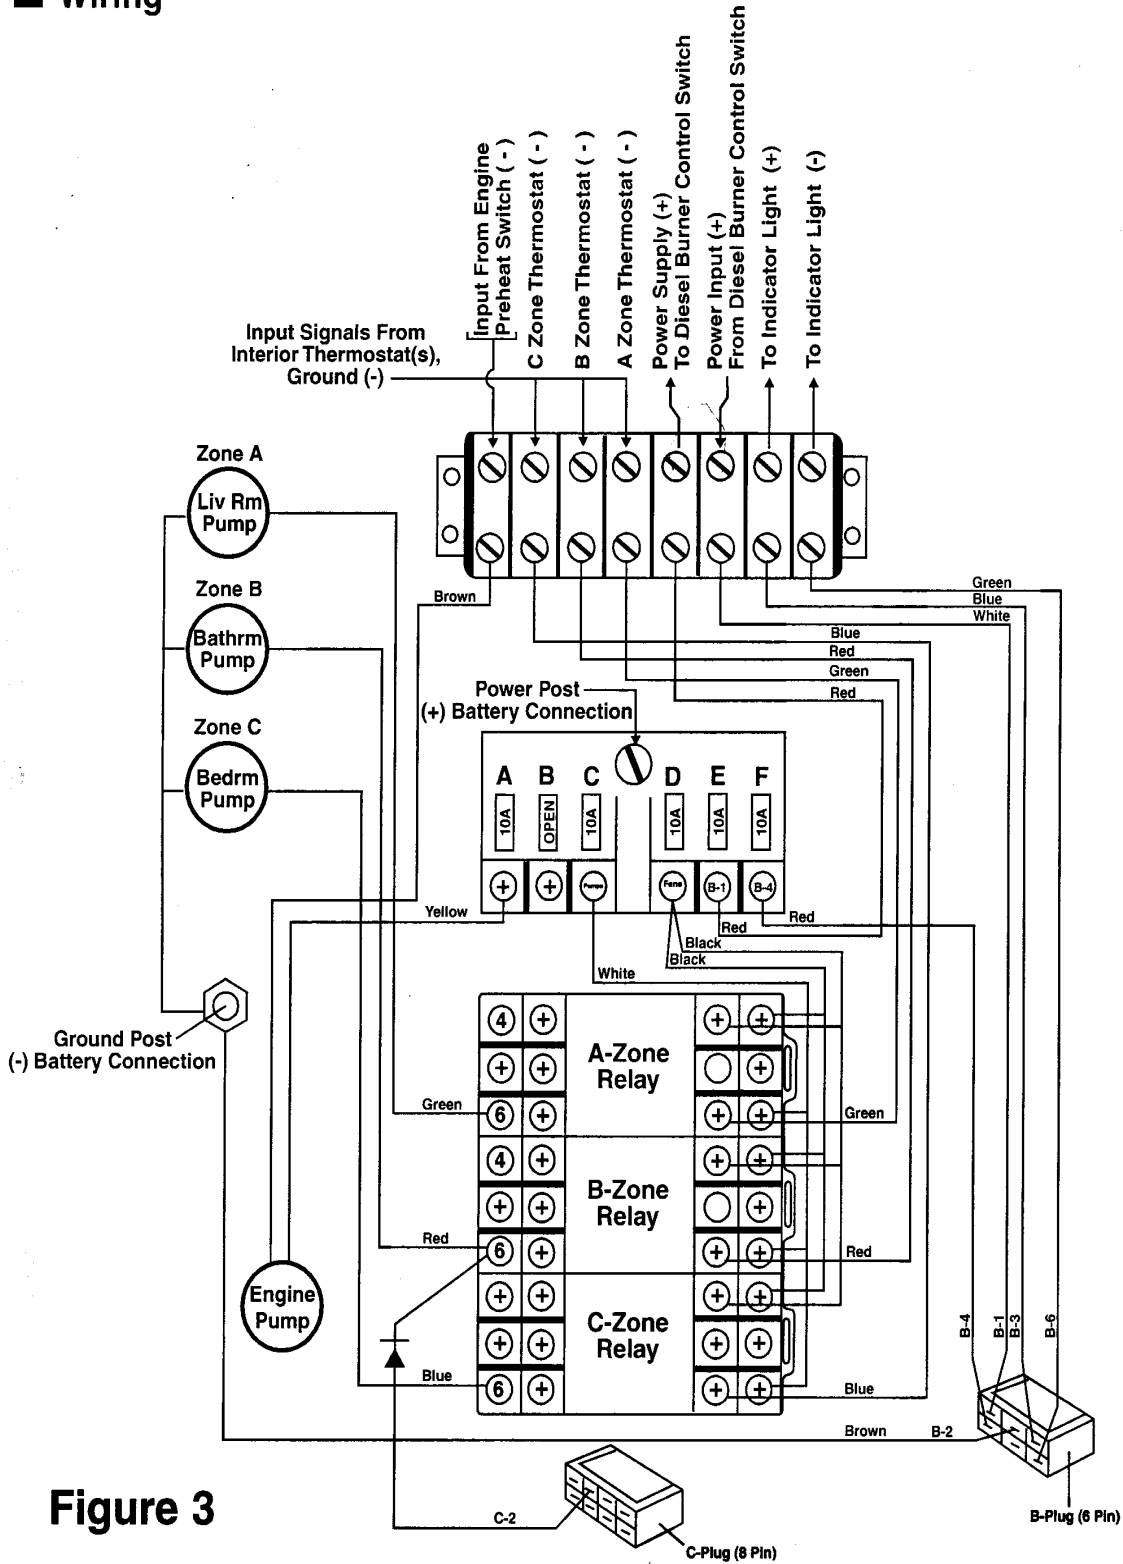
■ Wiring

Input Signals From Interior Thermostat(s), Ground (-)

Input From Engine Preheat Switch ( - )
C Zone Thermostat ( - )
B Zone Thermostat ( - )
A Zone Thermostat ( - )
Power Supply (+) To Diesel Burner Control Switch
Power Input (+) From Diesel Burner Control Switch
To Indicator Light (+)
To Indicator Light (-)

Zone A
Liv Rm Pump

Zone B
Bathrm Pump

Zone C
Bedrm Pump

Brown
Green
Blue
White
Blue
Red
Green
Red

Power Post
(+) Battery Connection

A B C D E F
10A OPEN 10A 10A 10A 10A

Pumps Fans B-1 B-4

Yellow
Red
Red
Black
Black
White

Ground Post
(-) Battery Connection

4
A-Zone Relay
Green
6
Green

4
B-Zone Relay
Red
6
Red

C-Zone Relay
Blue
6
Blue

Engine Pump

Brown
B-2

B-4 B-1 B-3 B-6

B-Plug (6 Pin)

C-2
C-Plug (8 Pin)

Figure 3